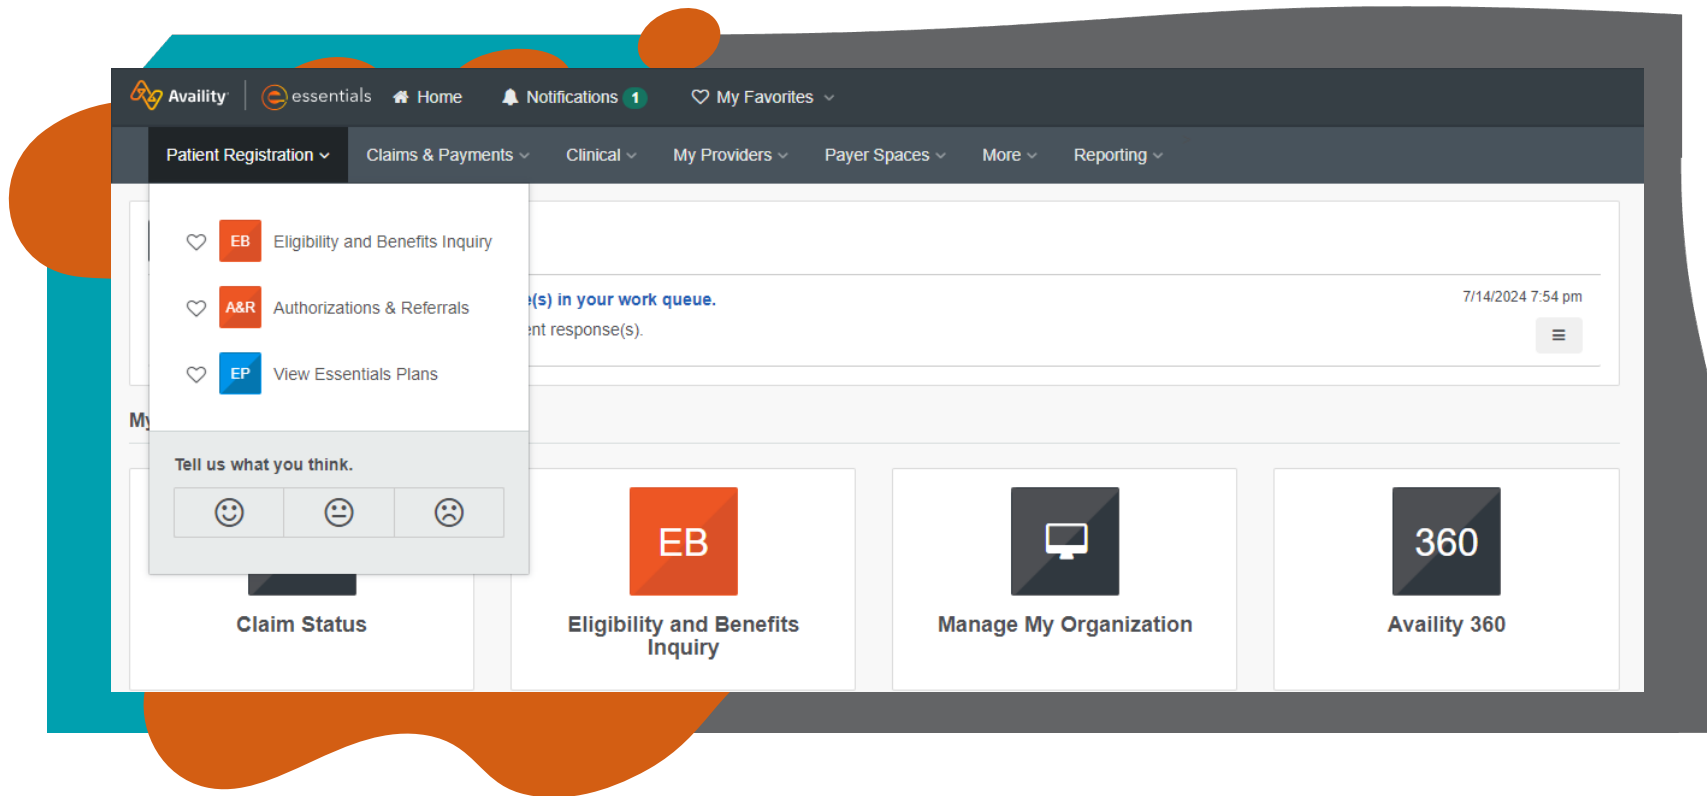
Availity essentials Home Notifications 1 My Favorites

Patient Registration Claims & Payments Clinical My Providers Payer Spaces More Reporting

EB Eligibility and Benefits Inquiry

A&R Authorizations & Referrals

EP View Essentials Plans

Tell us what you think.

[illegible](s) in your work queue.

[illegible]nt response(s).

7/14/2024 7:54 pm

My

Claim Status

EB

Eligibility and Benefits Inquiry

Manage My Organization

360

Availity 360